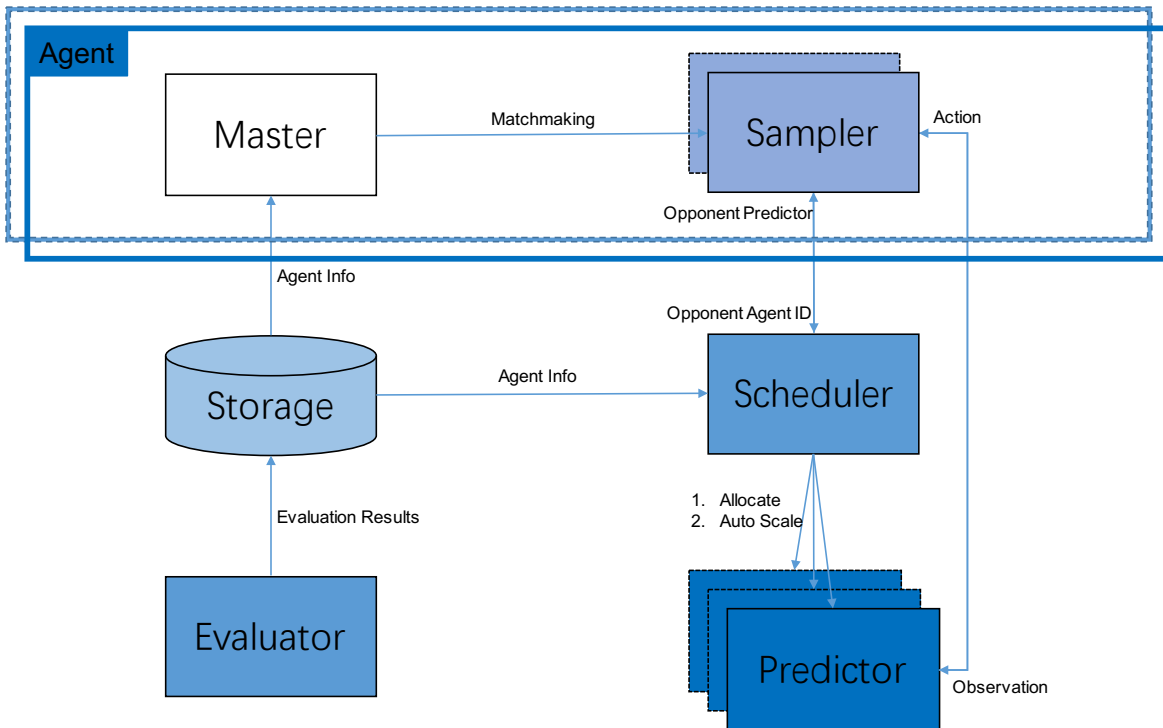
Agent

Master

Matchmaking

Sampler

Action

Opponent Predictor

Agent Info

Opponent Agent ID

Agent Info

Storage

Scheduler

1. Allocate
2. Auto Scale

Evaluation Results

Evaluator

Predictor

Observation